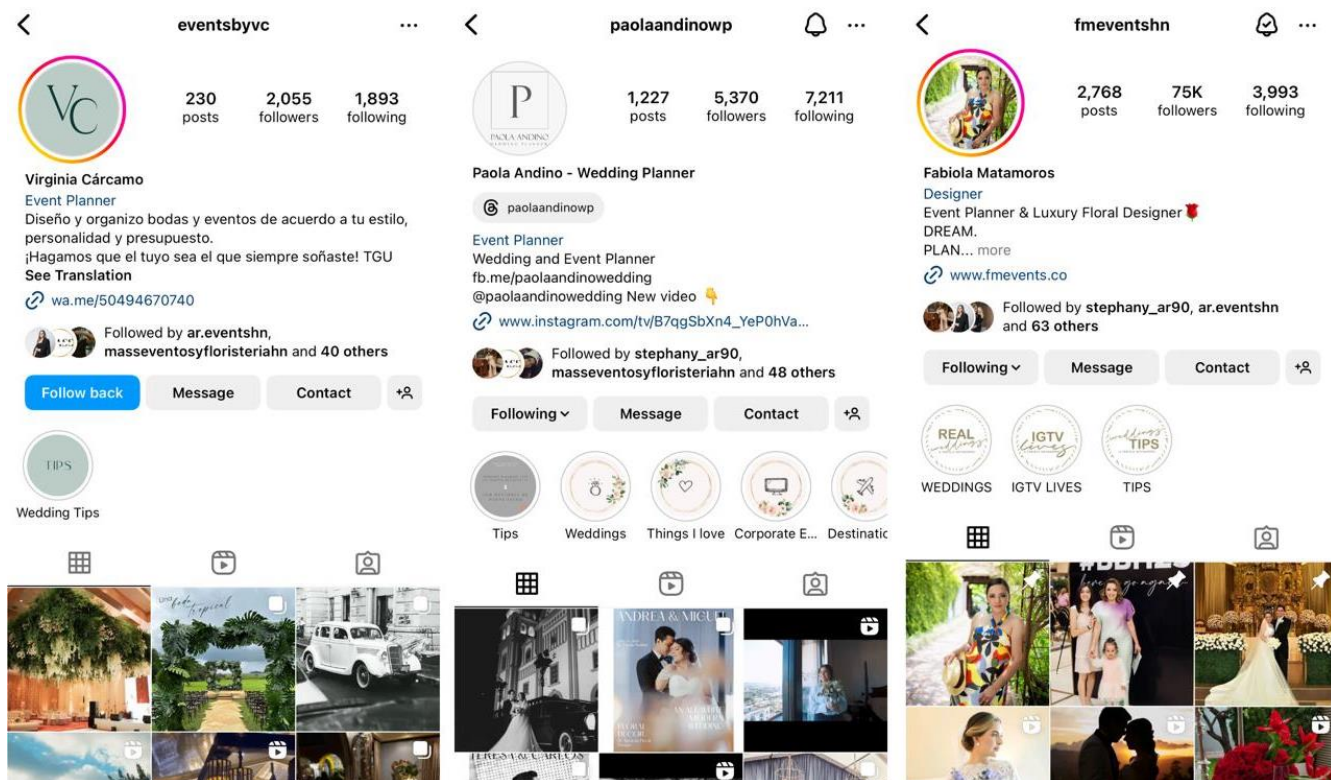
eventsbyvc

VC

230 posts
2,055 followers
1,893 following

Virginia Cárcamo
Event Planner
Diseño y organizo bodas y eventos de acuerdo a tu estilo, personalidad y presupuesto.
¡Hagamos que el tuyo sea el que siempre soñaste! TGU
See Translation
wa.me/50494670740

Followed by ar.eventshn, masseventosyfloristeriahn and 40 others

Follow back
Message
Contact

TIPS
Wedding Tips

paolaandinowp

P
PAOLA ANDINO

1,227 posts
5,370 followers
7,211 following

Paola Andino - Wedding Planner
paolaandinowp
Event Planner
Wedding and Event Planner
fb.me/paolaandinowedding
@paolaandinowedding New video 👇
www.instagram.com/tv/B7qgSbXn4_YeP0hVa...

Followed by stephany_ar90, masseventosyfloristeriahn and 48 others

Following
Message
Contact

Tips
Weddings
Things I love
Corporate E...
Destinatic

ANDREA & MIGUEL

fmeventshn

2,768 posts
75K followers
3,993 following

Fabiola Matamoros
Designer
Event Planner & Luxury Floral Designer 🌹
DREAM.
PLAN... more
www.fmevents.co

Followed by stephany_ar90, ar.eventshn and 63 others

Following
Message
Contact

REAL weddings
IGTV lives
weddings TIPS
WEDDINGS
IGTV LIVES
TIPS